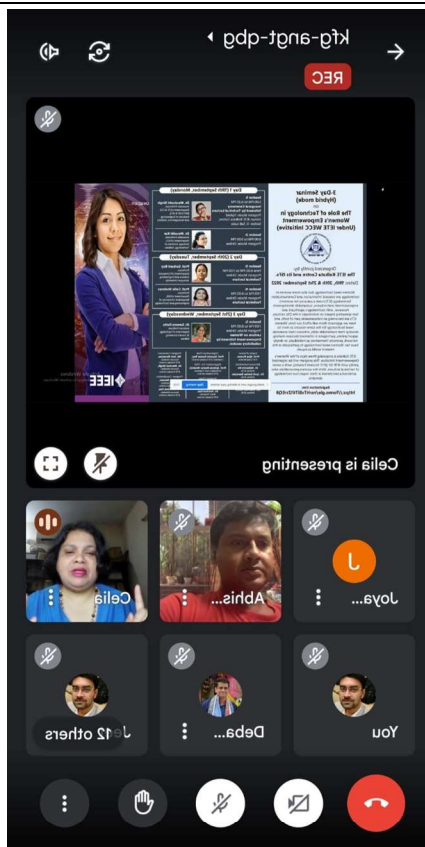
kfg-angt-qbg
REC
3-Day Seminar (Hybrid mode) on The Role of Technology in Women's Empowerment (Under IEEE WECC initiative)
The IETE Kolkata Centre and IEI's
Dates: 19th, 20th & 21st September, 2022
Day 1 (19th September, Monday)
Day 2 (20th September, Tuesday)
Day 3 (21st September, Wednesday)
IEEE
Celia is presenting
Celia
Abhis...
J
Joya...
Je
12 others
Deba...
You